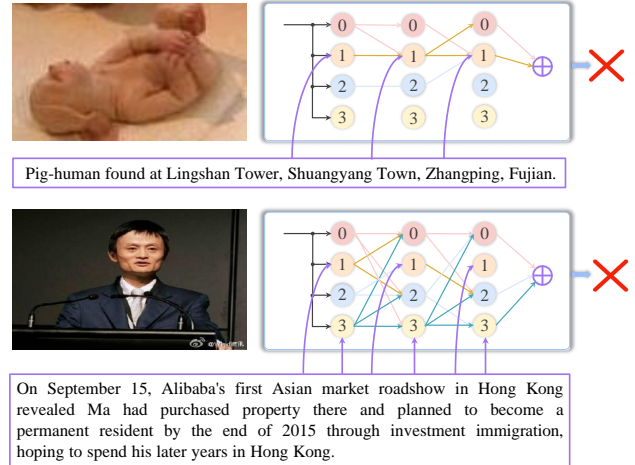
0
1
2
3
0
1
2
3
0
1
2
3
$\oplus$

Pig-human found at Lingshan Tower, Shuangyang Town, Zhangping, Fujian.

0
1
2
3
0
1
2
3
0
1
2
3
$\oplus$

On September 15, Alibaba's first Asian market roadshow in Hong Kong revealed Ma had purchased property there and planned to become a permanent resident by the end of 2015 through investment immigration, hoping to spend his later years in Hong Kong.